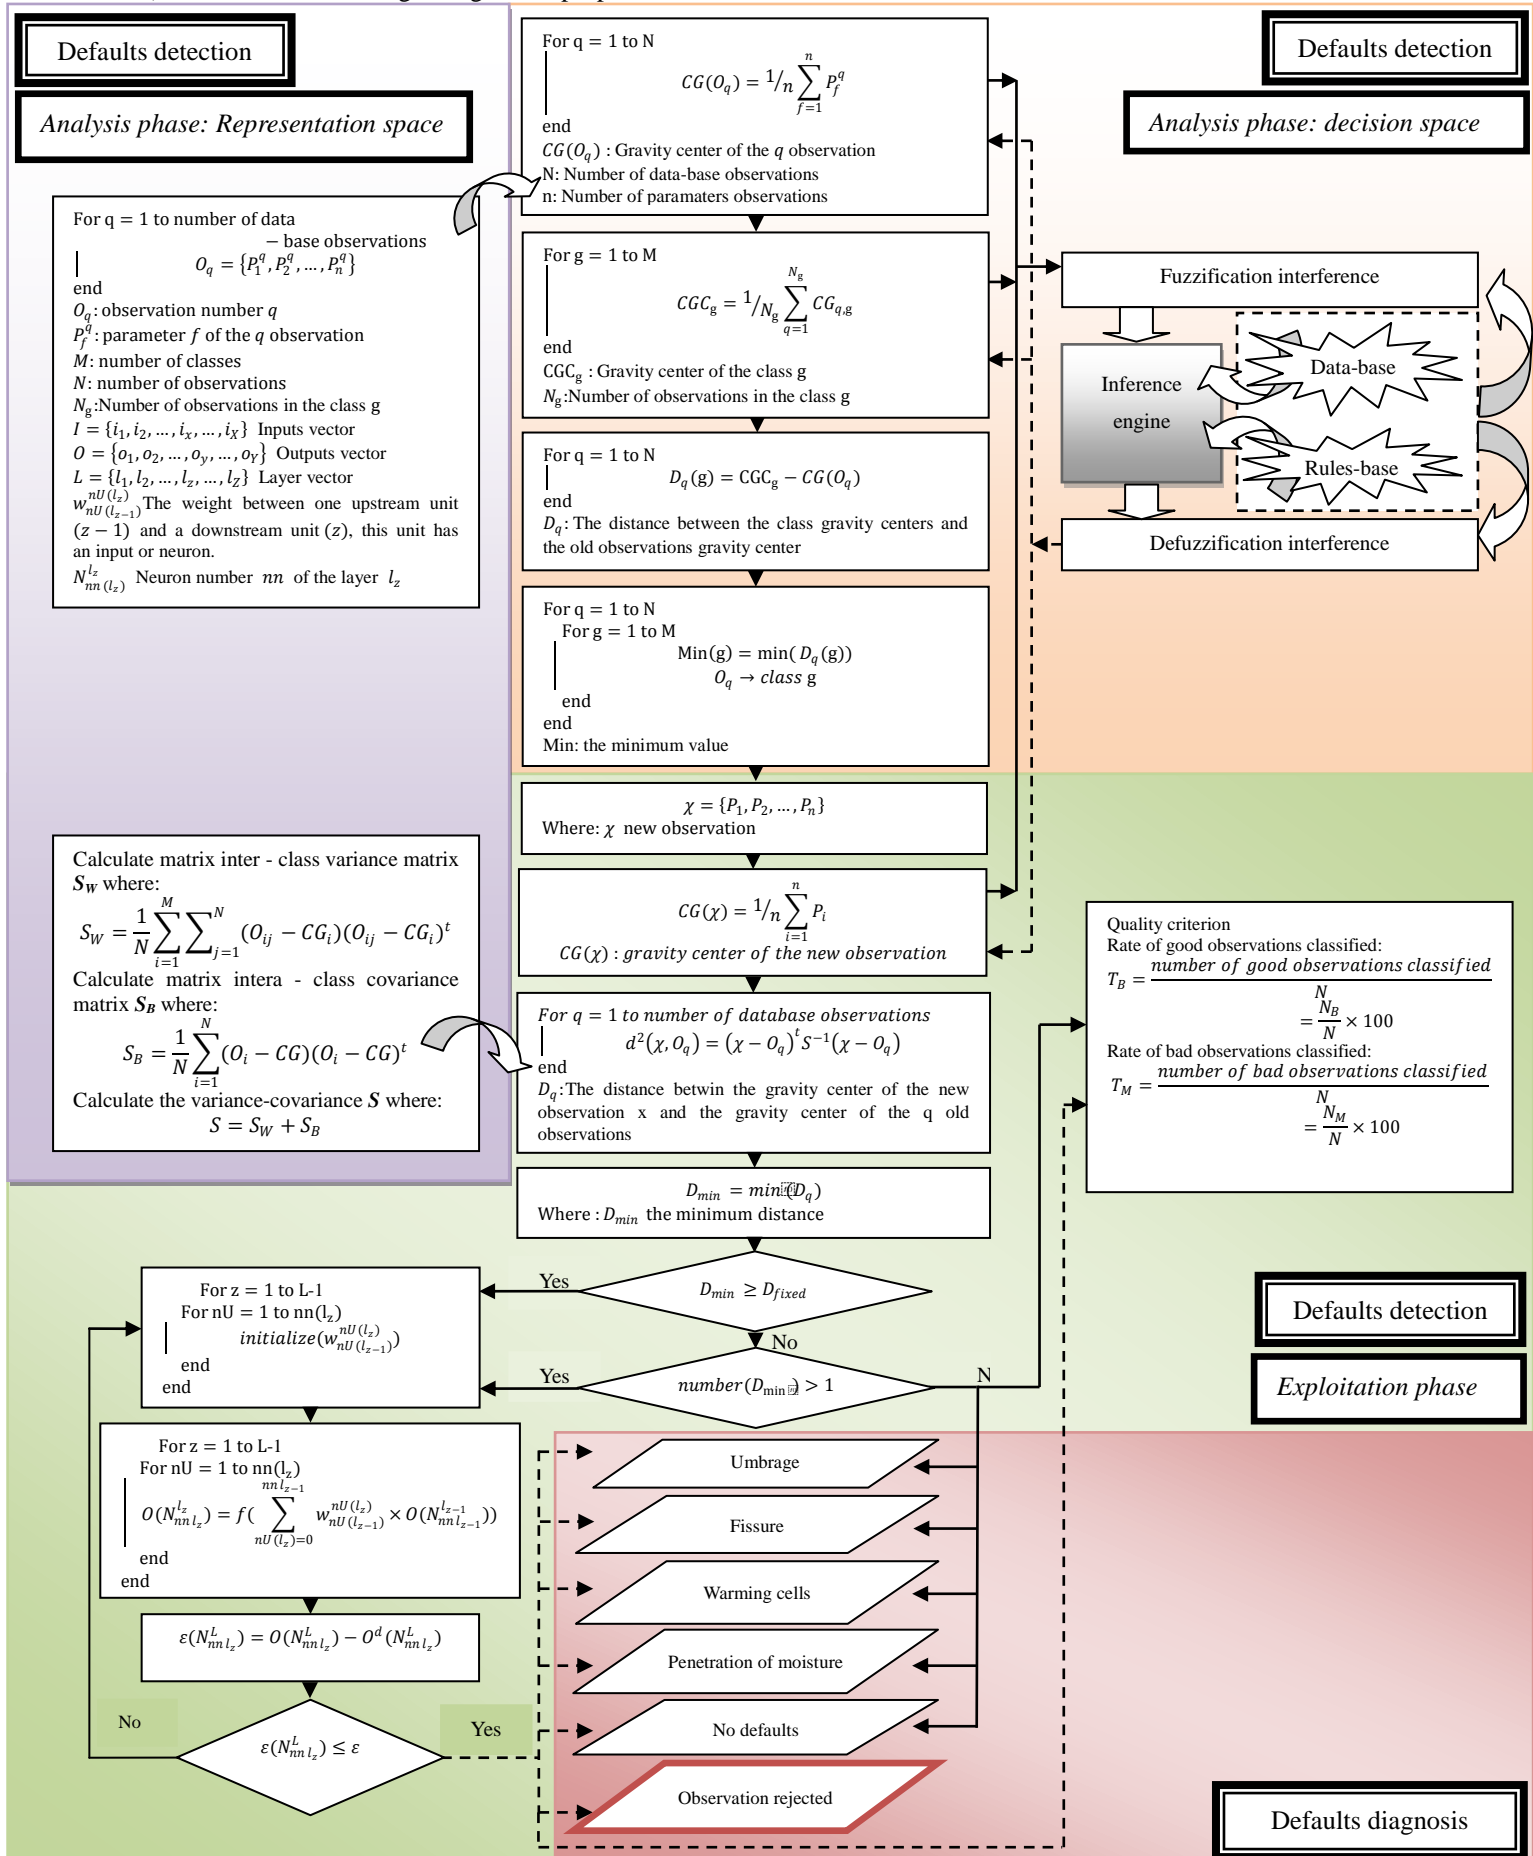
Defaults detection

Analysis phase: Representation space

For q = 1 to number of data − base observations
$O_q = \{P_1^q, P_2^q, \dots, P_n^q\}$
end
$O_q$: observation number $q$
$P_f^q$: parameter $f$ of the $q$ observation
$M$: number of classes
$N$: number of observations
$N_g$:Number of observations in the class g
$I = \{i_1, i_2, \dots, i_x, \dots, i_X\}$ Inputs vector
$O = \{o_1, o_2, \dots, o_y, \dots, o_Y\}$ Outputs vector
$L = \{l_1, l_2, \dots, l_z, \dots, l_Z\}$ Layer vector
$w_{nU(l_{z-1})}^{nU(l_z)}$ The weight between one upstream unit $(z-1)$ and a downstream unit $(z)$, this unit has an input or neuron.
$N_{nn(l_z)}^{l_z}$ Neuron number $nn$ of the layer $l_z$

For q = 1 to N
$CG(O_q) = {}^1/_n \sum_{f=1}^{n} P_f^q$
end
$CG(O_q)$ : Gravity center of the $q$ observation
N: Number of data-base observations
n: Number of paramaters observations

For g = 1 to M
$CGC_g = {}^1/_{N_g} \sum_{q=1}^{N_g} CG_{q,g}$
end
$CGC_g$ : Gravity center of the class g
$N_g$:Number of observations in the class g

For q = 1 to N
$D_q(g) = CGC_g - CG(O_q)$
end
$D_q$: The distance between the class gravity centers and the old observations gravity center

For q = 1 to N
For g = 1 to M
Min(g) = min( $D_q$(g))
$O_q \rightarrow class$ g
end
end
Min: the minimum value

Defaults detection

Analysis phase: decision space

Fuzzification interference

Inference engine

Data-base

Rules-base

Defuzzification interference

$\chi = \{P_1, P_2, \dots, P_n\}$
Where: $\chi$ new observation

Calculate matrix inter - class variance matrix $S_W$ where:
$S_W = \frac{1}{N}\sum_{i=1}^{M}\sum_{j=1}^{N}(O_{ij} - CG_i)(O_{ij} - CG_i)^t$
Calculate matrix intera - class covariance matrix $S_B$ where:
$S_B = \frac{1}{N}\sum_{i=1}^{N}(O_i - CG)(O_i - CG)^t$
Calculate the variance-covariance $S$ where:
$S = S_W + S_B$

$CG(\chi) = {}^1/_n \sum_{i=1}^{n} P_i$
$CG(\chi)$ : gravity center of the new observation

For q = 1 to number of database observations
$d^2(\chi, O_q) = (\chi - O_q)^t S^{-1}(\chi - O_q)$
end
$D_q$:The distance betwin the gravity center of the new observation x and the gravity center of the q old observations

Quality criterion
Rate of good observations classified:
$T_B = \frac{number\ of\ good\ observations\ classified}{N} = \frac{N_B}{N} \times 100$
Rate of bad observations classified:
$T_M = \frac{number\ of\ bad\ observations\ classified}{N} = \frac{N_M}{N} \times 100$

$D_{min} = min(D_q)$
Where : $D_{min}$ the minimum distance

Yes
$D_{min} \geq D_{fixed}$
No

For z = 1 to L-1
For nU = 1 to nn($l_z$)
$initialize(w_{nU(l_{z-1})}^{nU(l_z)})$
end
end

Yes
$number(D_{min}) > 1$
N

Defaults detection

Exploitation phase

For z = 1 to L-1
For nU = 1 to nn($l_z$)
$O(N_{nn\,l_z}^{l_z}) = f(\sum_{nU(l_z)=0}^{nn\,l_{z-1}} w_{nU(l_{z-1})}^{nU(l_z)} \times O(N_{nn\,l_{z-1}}^{l_{z-1}}))$
end
end

$\varepsilon(N_{nn\,l_z}^{L}) = O(N_{nn\,l_z}^{L}) - O^d(N_{nn\,l_z}^{L})$

No
Yes
$\varepsilon(N_{nn\,l_z}^{L}) \leq \varepsilon$

Umbrage
Fissure
Warming cells
Penetration of moisture
No defaults
Observation rejected

Defaults diagnosis